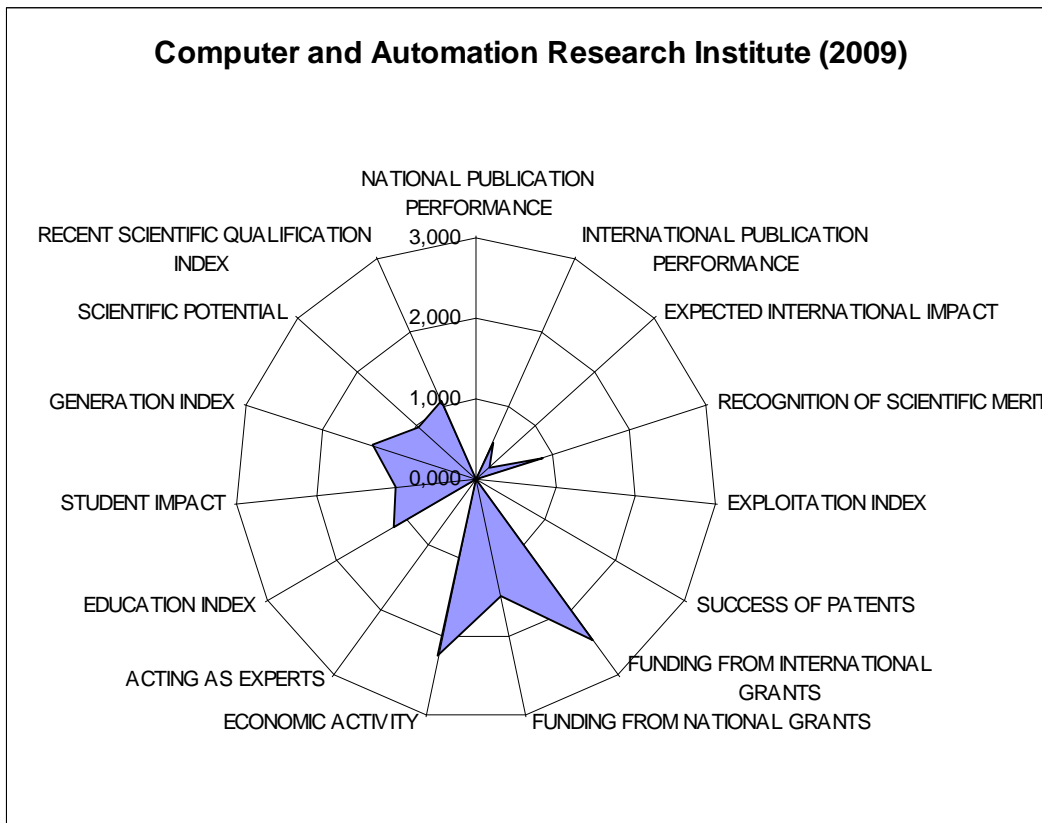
Computer and Automation Research Institute (2009)

NATIONAL PUBLICATION PERFORMANCE

INTERNATIONAL PUBLICATION PERFORMANCE

EXPECTED INTERNATIONAL IMPACT

RECOGNITION OF SCIENTIFIC MERIT

EXPLOITATION INDEX

SUCCESS OF PATENTS

FUNDING FROM INTERNATIONAL GRANTS

FUNDING FROM NATIONAL GRANTS

ECONOMIC ACTIVITY

ACTING AS EXPERTS

EDUCATION INDEX

STUDENT IMPACT

GENERATION INDEX

SCIENTIFIC POTENTIAL

RECENT SCIENTIFIC QUALIFICATION INDEX

3,000

2,000

1,000

0,000